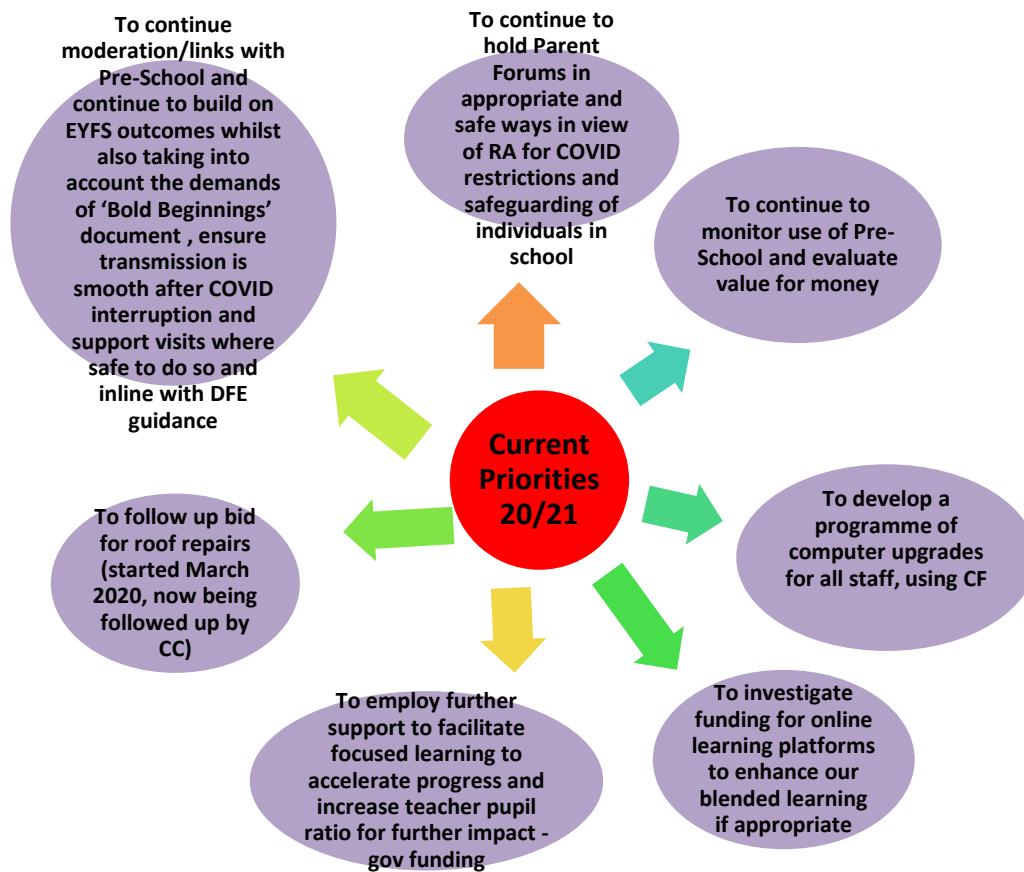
Current Priorities 20/21

To continue to hold Parent Forums in appropriate and safe ways in view of RA for COVID restrictions and safeguarding of individuals in school

To continue to monitor use of Pre-School and evaluate value for money

To develop a programme of computer upgrades for all staff, using CF

To investigate funding for online learning platforms to enhance our blended learning if appropriate

To employ further support to facilitate focused learning to accelerate progress and increase teacher pupil ratio for further impact - gov funding

To follow up bid for roof repairs (started March 2020, now being followed up by CC)

To continue moderation/links with Pre-School and continue to build on EYFS outcomes whilst also taking into account the demands of 'Bold Beginnings' document , ensure transmission is smooth after COVID interruption and support visits where safe to do so and inline with DFE guidance